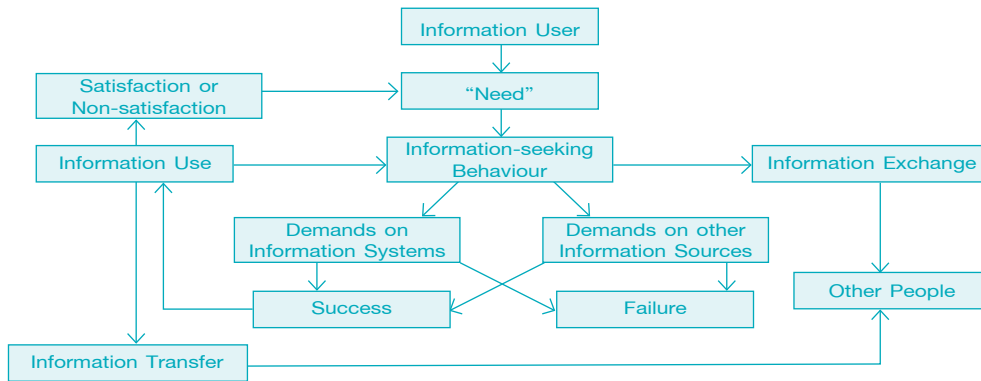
Information User

Satisfaction or Non-satisfaction

"Need"

Information Use

Information-seeking Behaviour

Information Exchange

Demands on Information Systems

Demands on other Information Sources

Success

Failure

Other People

Information Transfer